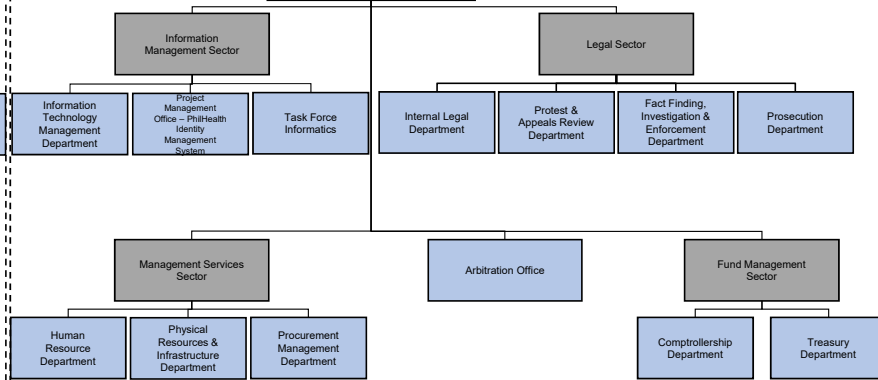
Information Management Sector

Information Technology Management Department

Project Management Office – PhilHealth Identity Management System

Task Force Informatics

Legal Sector

Internal Legal Department

Protest & Appeals Review Department

Fact Finding, Investigation & Enforcement Department

Prosecution Department

Management Services Sector

Human Resource Department

Physical Resources & Infrastructure Department

Procurement Management Department

Arbitration Office

Fund Management Sector

Comptrollership Department

Treasury Department